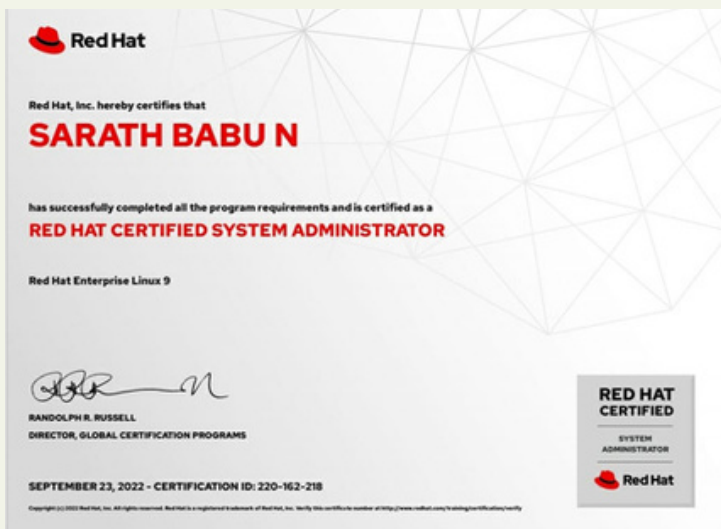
Red Hat

Red Hat, Inc. hereby certifies that

SARATH BABU N

has successfully completed all the program requirements and is certified as a

RED HAT CERTIFIED SYSTEM ADMINISTRATOR

Red Hat Enterprise Linux 9

RANDOLPH R. RUSSELL
DIRECTOR, GLOBAL CERTIFICATION PROGRAMS

SEPTEMBER 23, 2022 - CERTIFICATION ID: 220-162-218

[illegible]

RED HAT CERTIFIED
SYSTEM ADMINISTRATOR
Red Hat